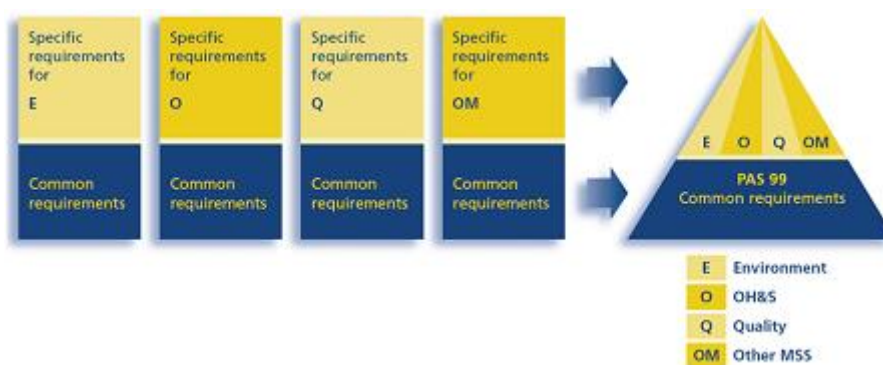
Specific requirements for
E

Common requirements

Specific requirements for
O

Common requirements

Specific requirements for
Q

Common requirements

Specific requirements for
OM

Common requirements

E O Q OM

PAS 99
Common requirements

| | |
|---|---|
| E | Environment |
| O | OH&S |
| Q | Quality |
| OM | Other MSS |